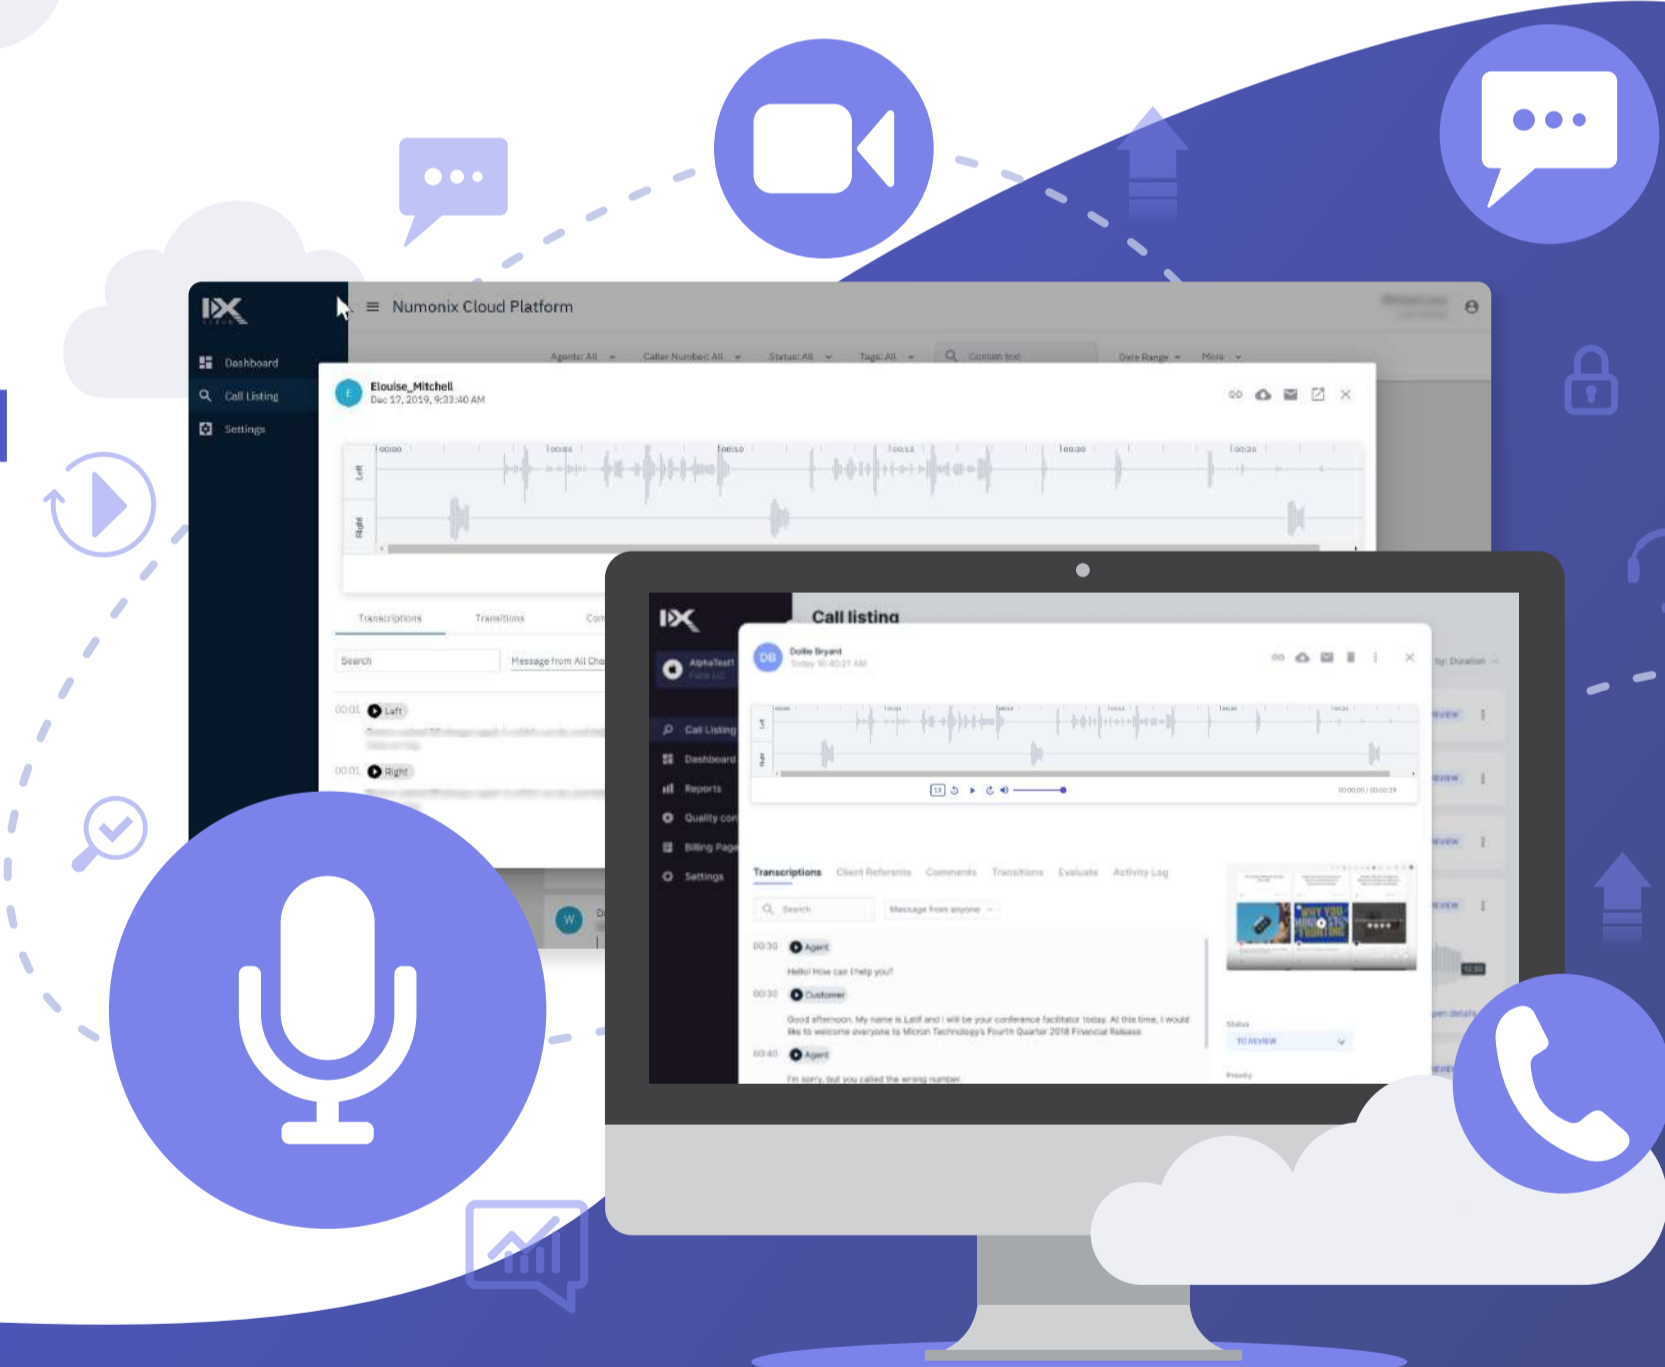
Numonix Cloud Platform

Dashboard
Call Listing
Settings

Agents: All
Caller Number: All
Status: All
Tags: All
Contain text
Date Range
More

Elouise_Mitchell
Dec 17, 2019, 9:33:40 AM

Left
Right

Transcriptions
Transitions

Search
Message from All Cha

00:01 Left
00:01 Right

Call listing

AlphaTest1

Call Listing
Dashboard
Reports
Quality co
Billing Page
Settings

DB
Dottie Bryant
Today 10:40:21 AM

Transcriptions
Client Referrals
Comments
Transitions
Evaluate
Activity Log

Search
Message from anyone

00:30 Agent
Hello! How can I help you?
00:30 Customer
Good afternoon. My name is Latif and I will be your conference facilitator today. At this time, I would like to welcome everyone to Micron Technology's Fourth Quarter 2018 Financial Release
00:40 Agent
I'm sorry, but you called the wrong number

Status
TO REVIEW
Priority

by: Duration